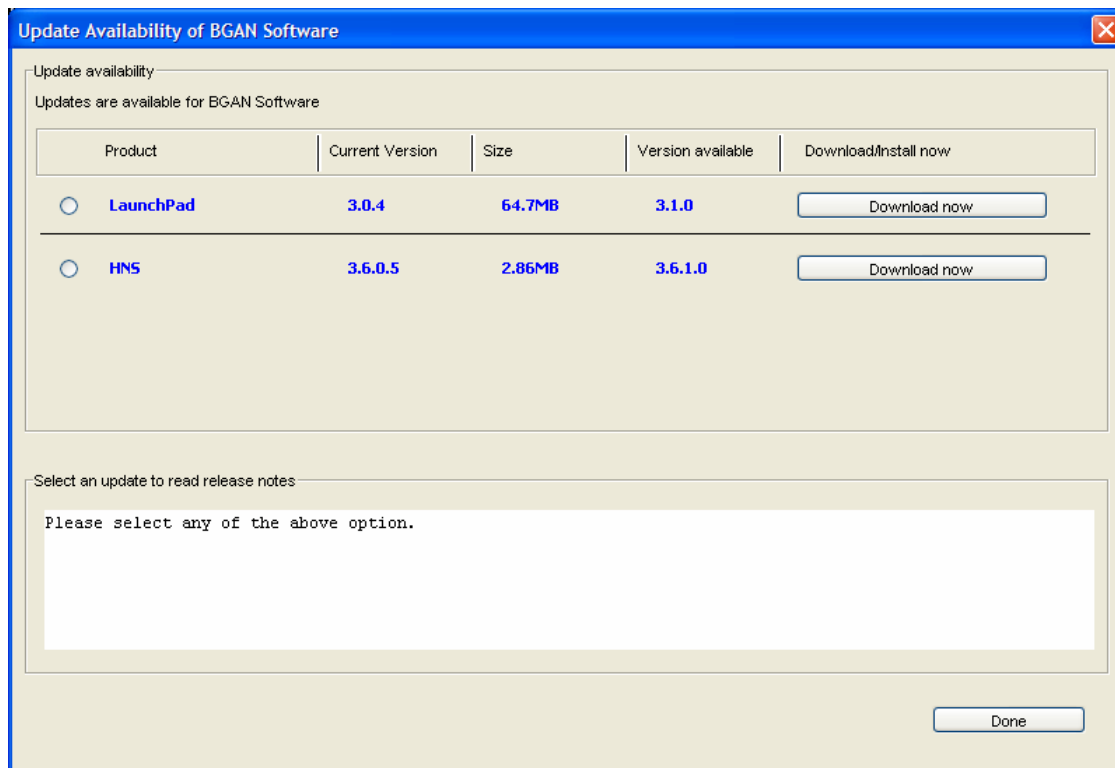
Update Availability of BGAN Software

Update availability

Updates are available for BGAN Software

| Product | Current Version | Size | Version available | Download/Install now |
|---|---|---|---|---|
| LaunchPad | 3.0.4 | 64.7MB | 3.1.0 | Download now |
| HNS | 3.6.0.5 | 2.86MB | 3.6.1.0 | Download now |

Select an update to read release notes

Please select any of the above option.

Done